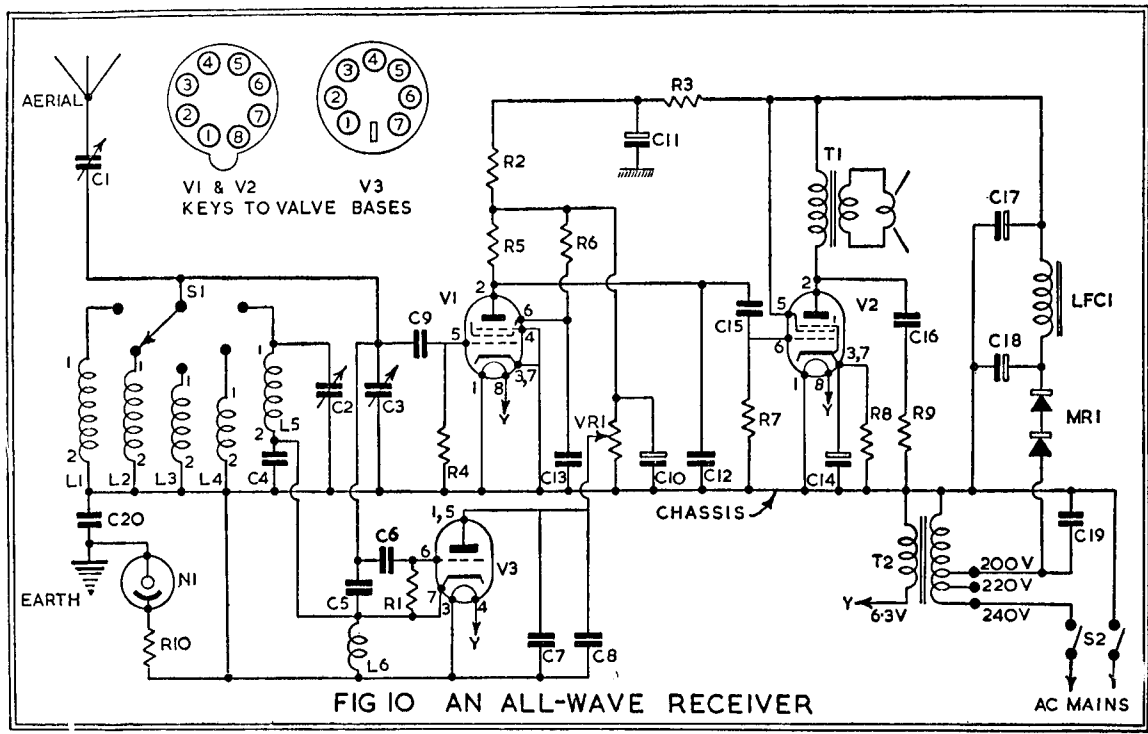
AERIAL
C1
V1 & V2
KEYS TO VALVE BASES
V3
3 4 5
2 6
1 8 7
3 4 5
2 6
1 7
R3
C11
R2
R5
R6
T1
C17
LFC1
C18
MR1
S1
V1
C9
C2
C3
C15
V2
C16
L1
L2
L3
L4
L5
C4
R4
VR1
C13
C10
C12
R7
C14
R8
R9
C20
CHASSIS
EARTH
N1
R10
C6
C5
R1
L6
V3
C7
C8
T2
6·3V
200V
220V
240V
C19
S2
AC MAINS
Y
FIG 10 AN ALL-WAVE RECEIVER